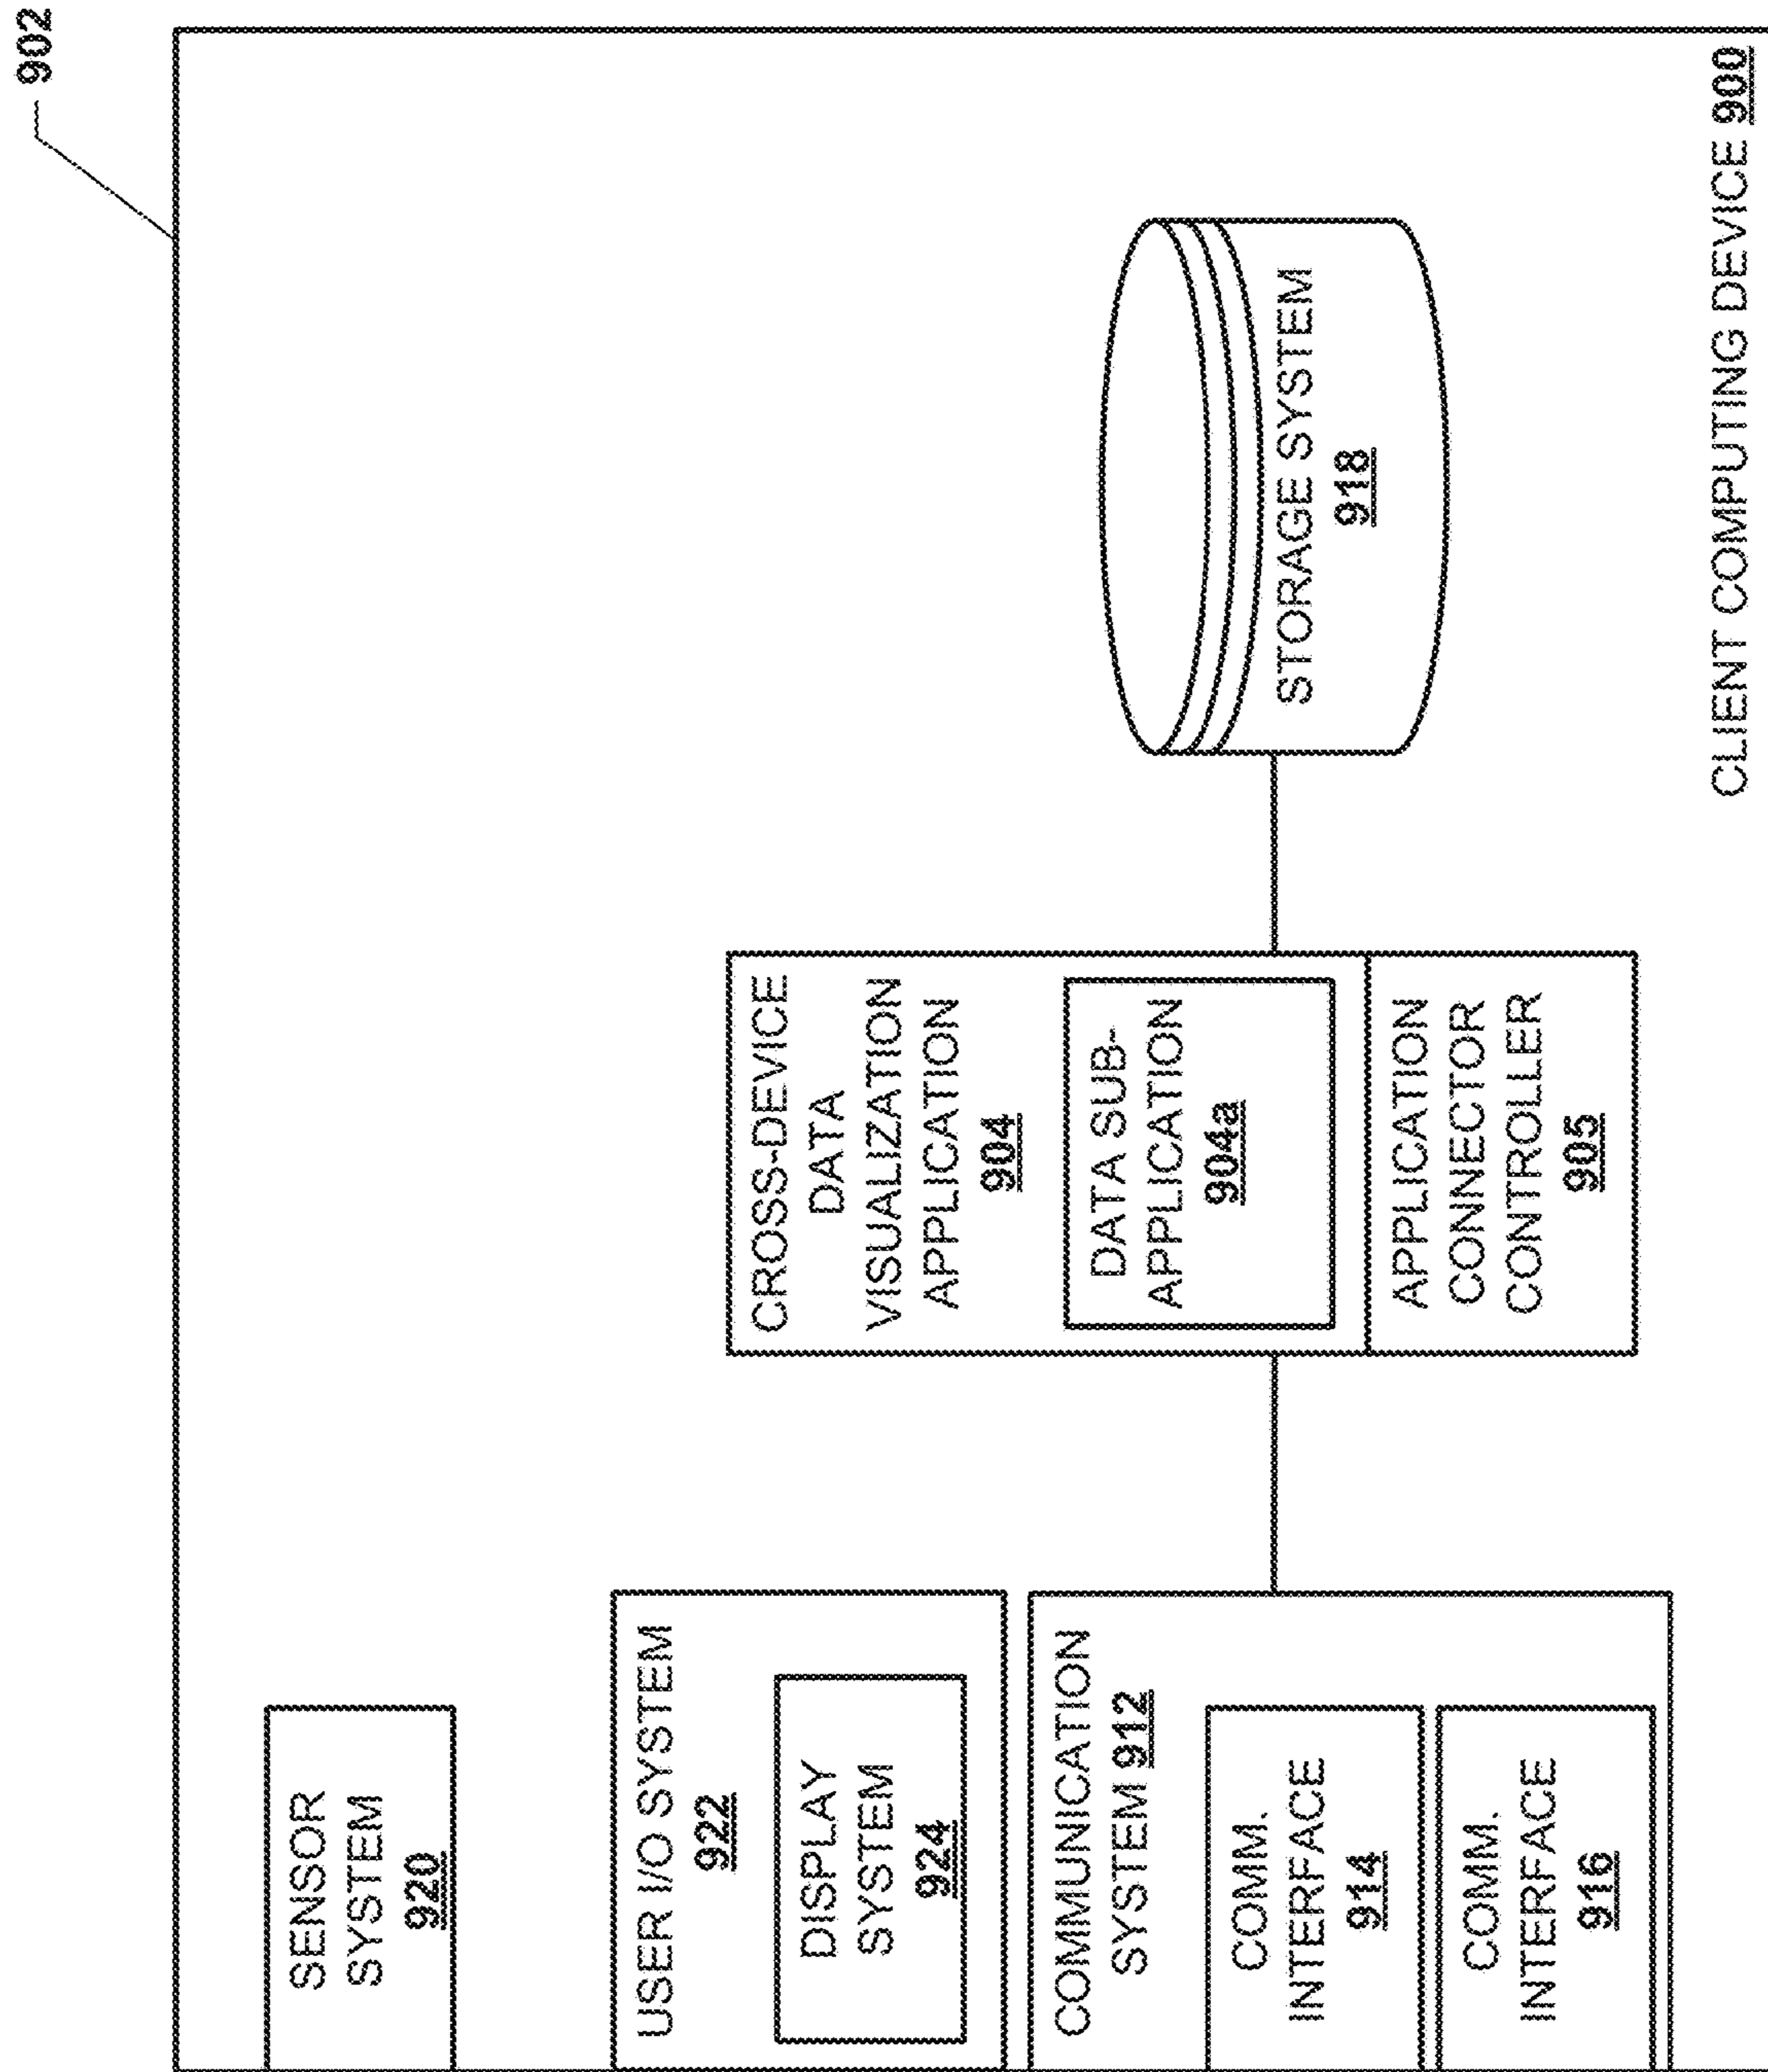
902

SENSOR SYSTEM 920

USER I/O SYSTEM 922

DISPLAY SYSTEM 924

COMMUNICATION SYSTEM 912

COMM. INTERFACE 914

COMM. INTERFACE 916

CROSS-DEVICE DATA VISUALIZATION APPLICATION 904

DATA SUB-APPLICATION 904a

APPLICATION CONNECTOR CONTROLLER 905

STORAGE SYSTEM 918

CLIENT COMPUTING DEVICE 900